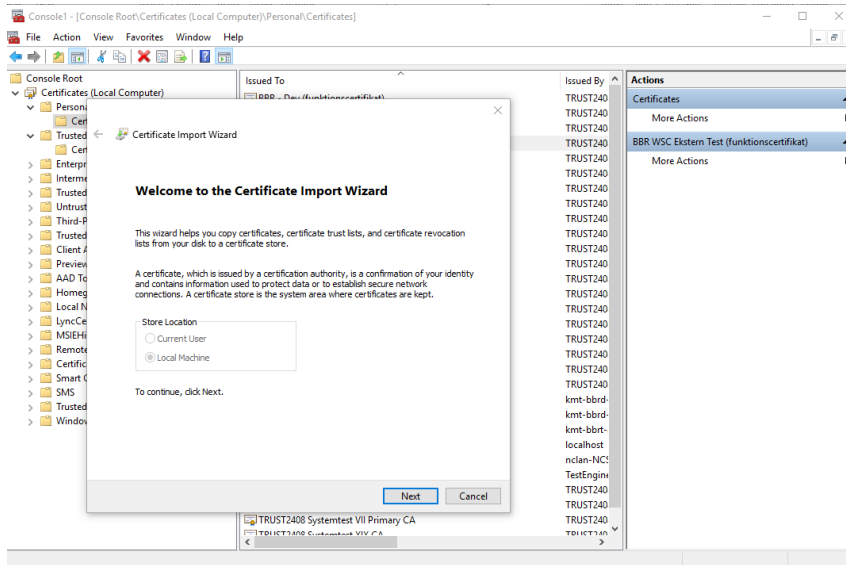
Console1 - [Console Root\Certificates (Local Computer)\Personal\Certificates]

File Action View Favorites Window Help

Console Root
Certificates (Local Computer)
Persona
Cert
Trusted
Cert
Enterpr
Interme
Trusted
Untrust
Third-P
Trusted
Client A
Preview
AAD To
Homeg
Local N
LyncCe
MSIEHi
Remote
Certific
Smart C
SMS
Trusted
Window

Issued To
BBR - Dev (funktionscertifikat)
TRUST2408 Systemtest VII Primary CA
TRUST2408 Systemtest XIX CA

Issued By
TRUST240
TRUST240
TRUST240
TRUST240
TRUST240
TRUST240
TRUST240
TRUST240
TRUST240
TRUST240
TRUST240
TRUST240
TRUST240
TRUST240
TRUST240
TRUST240
TRUST240
TRUST240
TRUST240
TRUST240
kmt-bbrd-
kmt-bbrd-
kmt-bbrt-
localhost
nclan-NCS
TestEngine
TRUST240
TRUST240
TRUST240
TRUST240

Actions
Certificates
More Actions
BBR WSC Ekstern Test (funktionscertifikat)
More Actions

Certificate Import Wizard

Welcome to the Certificate Import Wizard

This wizard helps you copy certificates, certificate trust lists, and certificate revocation lists from your disk to a certificate store.

A certificate, which is issued by a certification authority, is a confirmation of your identity and contains information used to protect data or to establish secure network connections. A certificate store is the system area where certificates are kept.

Store Location
Current User
Local Machine

To continue, click Next.

Next Cancel